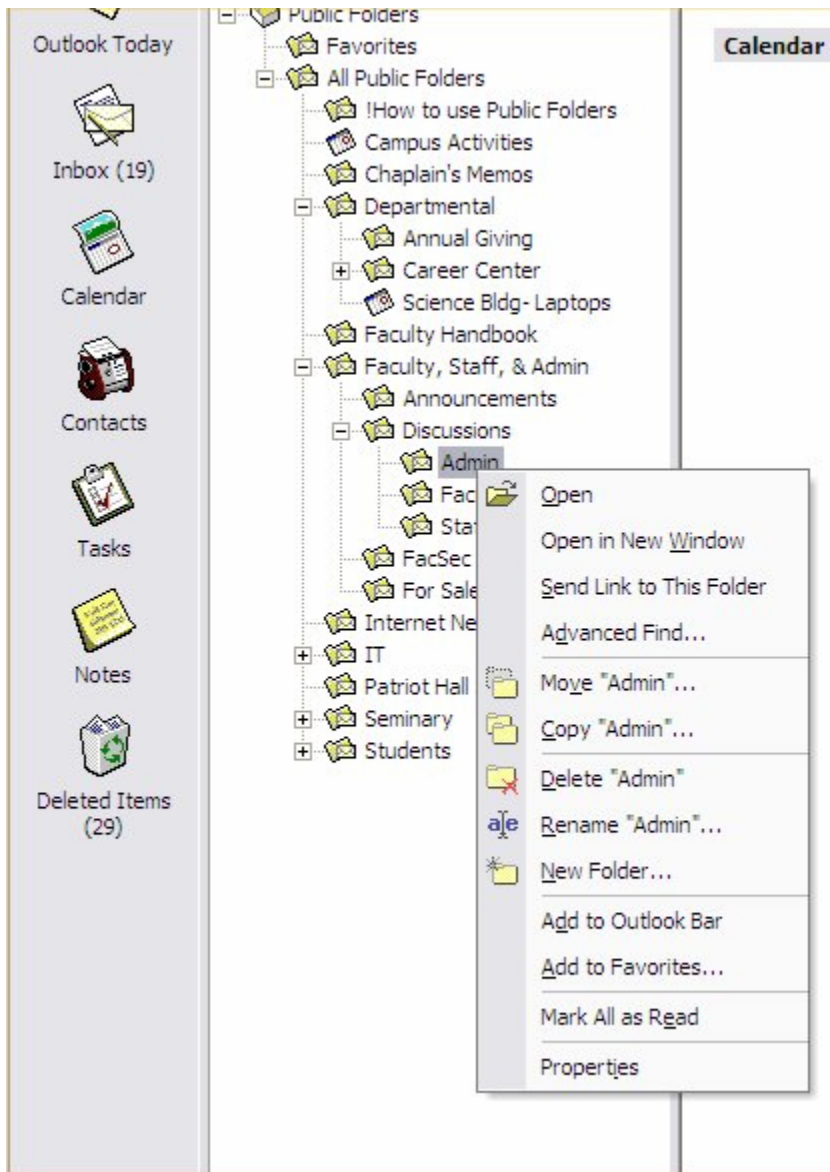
Outlook Today

Inbox (19)

Calendar

Contacts

Tasks

Notes

Deleted Items (29)

Public Folders
Favorites
All Public Folders
!How to use Public Folders
Campus Activities
Chaplain's Memos
Departmental
Annual Giving
Career Center
Science Bldg- Laptops
Faculty Handbook
Faculty, Staff, & Admin
Announcements
Discussions
Admin
Fac
Sta
FacSec
For Sale
Internet Ne
IT
Patriot Hall
Seminary
Students

Calendar

Open
Open in New Window
Send Link to This Folder
Advanced Find...
Move "Admin"...
Copy "Admin"...
Delete "Admin"
Rename "Admin"...
New Folder...
Add to Outlook Bar
Add to Favorites...
Mark All as Read
Properties